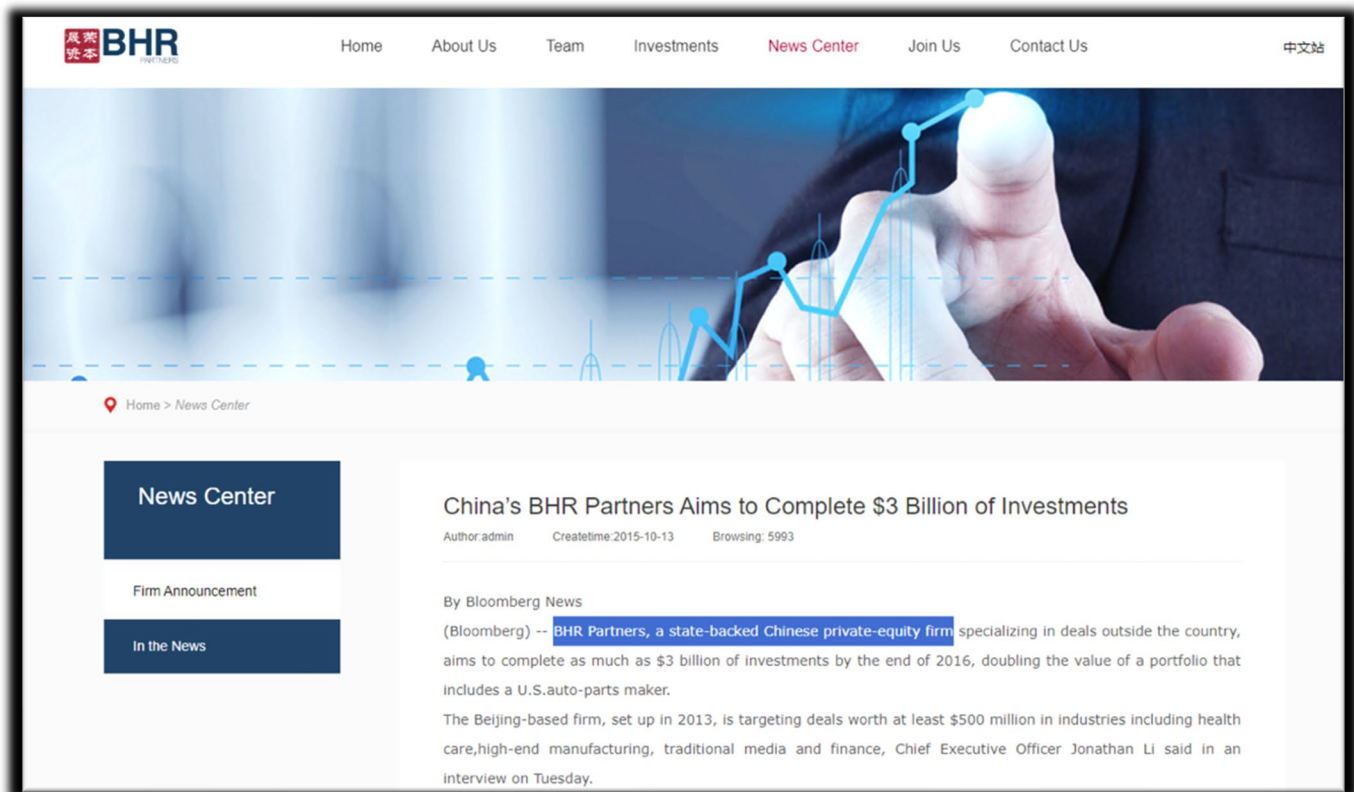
渤海华美 BHR PARTNERS

Home About Us Team Investments News Center Join Us Contact Us 中文站

Home > News Center

News Center

Firm Announcement

In the News

China's BHR Partners Aims to Complete $3 Billion of Investments

Author:admin Createtime:2015-10-13 Browsing: 5993

By Bloomberg News

(Bloomberg) -- BHR Partners, a state-backed Chinese private-equity firm specializing in deals outside the country, aims to complete as much as $3 billion of investments by the end of 2016, doubling the value of a portfolio that includes a U.S.auto-parts maker.

The Beijing-based firm, set up in 2013, is targeting deals worth at least $500 million in industries including health care,high-end manufacturing, traditional media and finance, Chief Executive Officer Jonathan Li said in an interview on Tuesday.